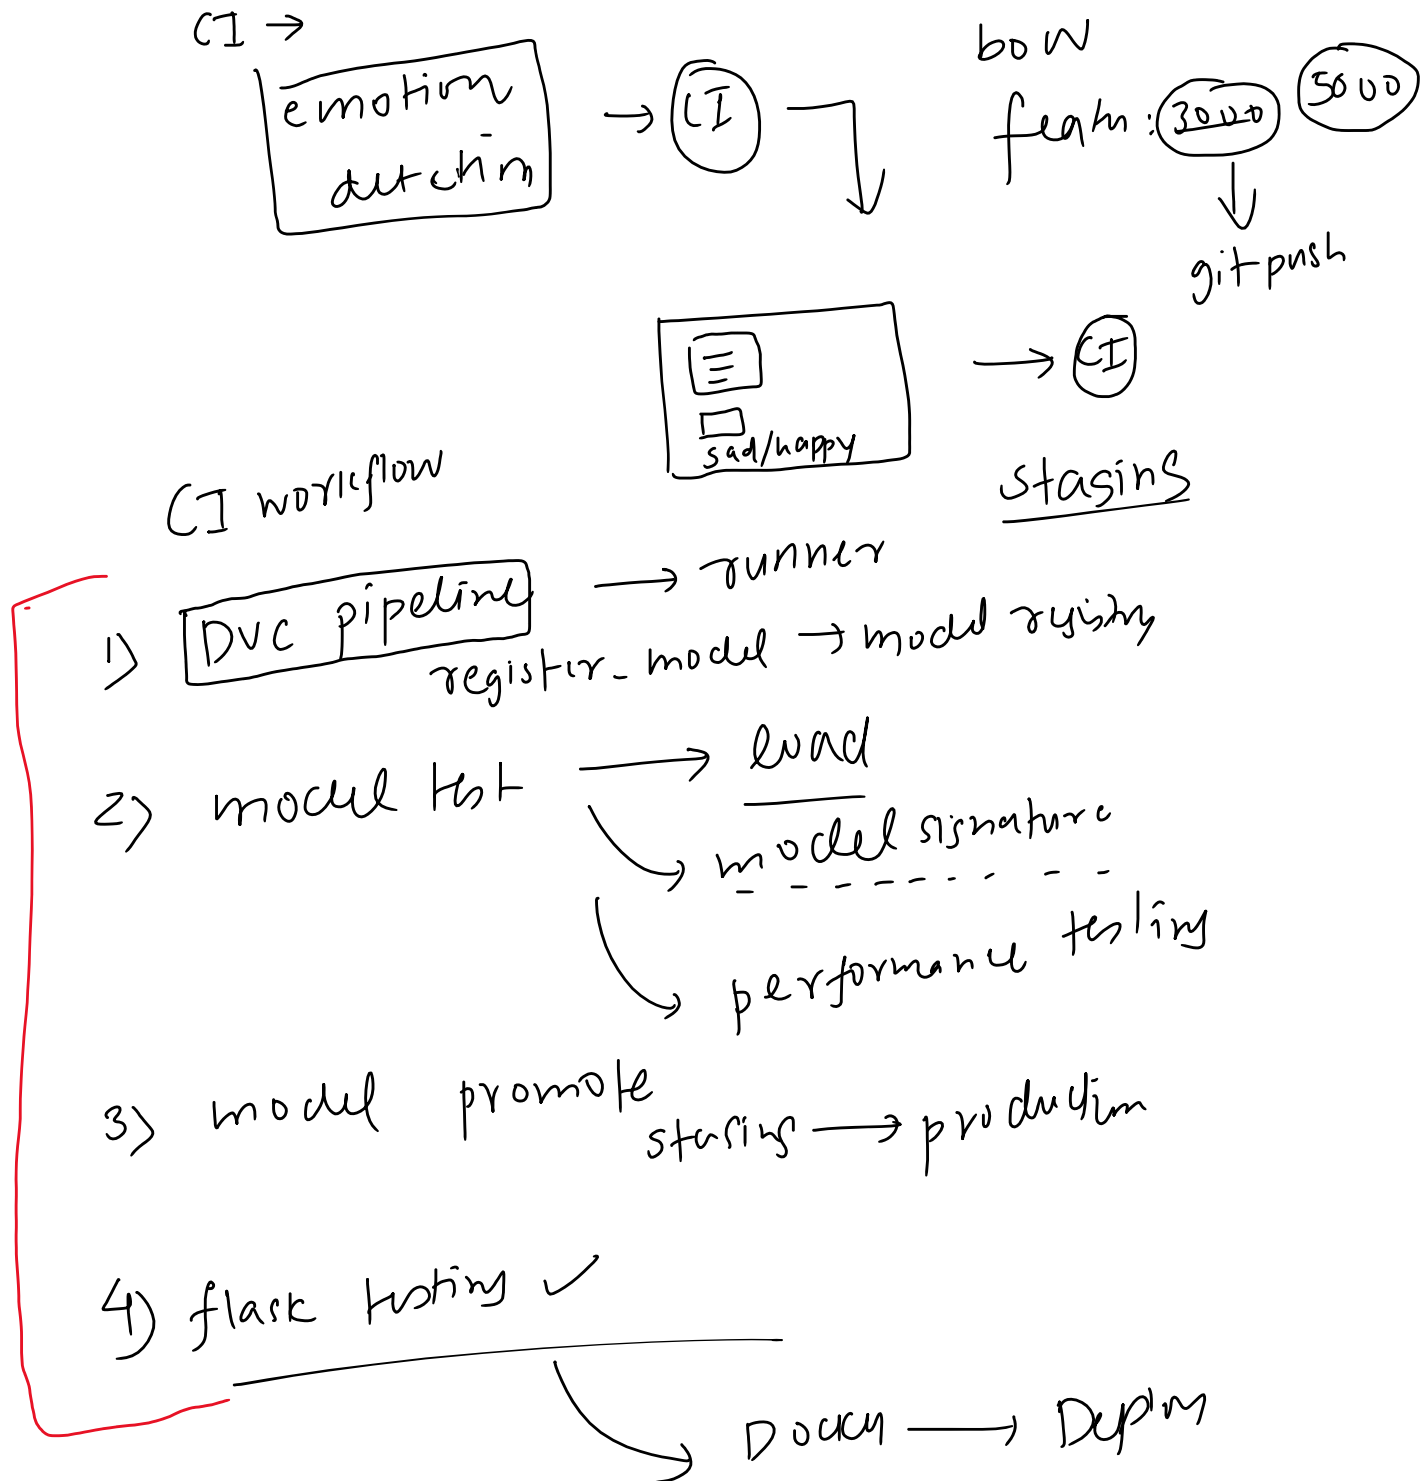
CI →

emotion dutchin → CI

bow
featn: 3000 5000
gitpush

sad/happy → CI

stagins

CI workflow

1) DVC pipeline → runner
register_model → model rgistry

2) model test → load
model signature
performance testing

3) model promote
staging → production

4) flask testing ✓

Docker → Deplon